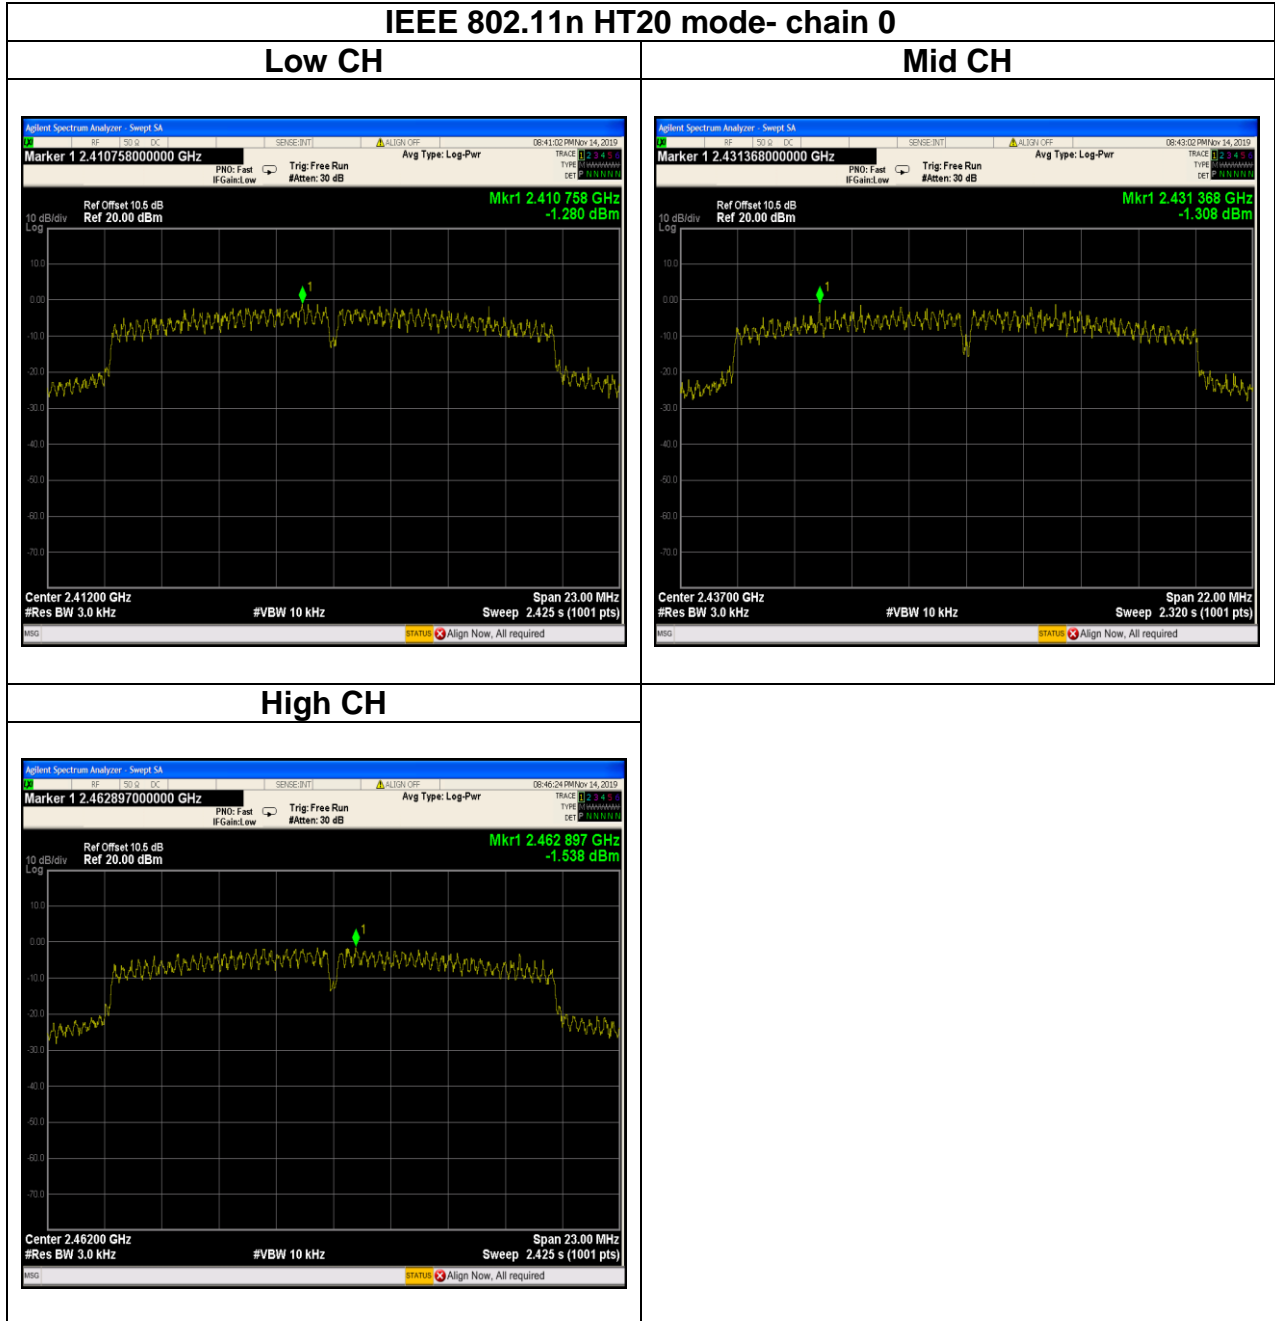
IEEE 802.11n HT20 mode- chain 0

| Low CH | Mid CH |
|---|---|

Agilent Spectrum Analyzer - Swept SA
RF 50 Ω DC SENSE:INT ALIGN OFF 08:41:02 PM Nov 14, 2019
Marker 1 2.410758000000 GHz
PNO: Fast IFGain:Low Trig: Free Run #Atten: 30 dB Avg Type: Log-Pwr TRACE 1 2 3 4 5 6 TYPE M DET P N N N N N
Ref Offset 10.5 dB
10 dB/div Ref 20.00 dBm
Log
Mkr1 2.410 758 GHz
-1.280 dBm
10.0
0.00
-10.0
-20.0
-30.0
-40.0
-50.0
-60.0
-70.0
1
Center 2.41200 GHz
#Res BW 3.0 kHz
#VBW 10 kHz
Span 23.00 MHz
Sweep 2.425 s (1001 pts)
MSG
STATUS Align Now, All required

Agilent Spectrum Analyzer - Swept SA
RF 50 Ω DC SENSE:INT ALIGN OFF 08:43:02 PM Nov 14, 2019
Marker 1 2.431368000000 GHz
PNO: Fast IFGain:Low Trig: Free Run #Atten: 30 dB Avg Type: Log-Pwr TRACE 1 2 3 4 5 6 TYPE M DET P N N N N N
Ref Offset 10.5 dB
10 dB/div Ref 20.00 dBm
Log
Mkr1 2.431 368 GHz
-1.308 dBm
10.0
0.00
-10.0
-20.0
-30.0
-40.0
-50.0
-60.0
-70.0
1
Center 2.43700 GHz
#Res BW 3.0 kHz
#VBW 10 kHz
Span 22.00 MHz
Sweep 2.320 s (1001 pts)
MSG
STATUS Align Now, All required

High CH

Agilent Spectrum Analyzer - Swept SA
RF 50 Ω DC SENSE:INT ALIGN OFF 08:46:24 PM Nov 14, 2019
Marker 1 2.462897000000 GHz
PNO: Fast IFGain:Low Trig: Free Run #Atten: 30 dB Avg Type: Log-Pwr TRACE 1 2 3 4 5 6 TYPE M DET P N N N N N
Ref Offset 10.5 dB
10 dB/div Ref 20.00 dBm
Log
Mkr1 2.462 897 GHz
-1.538 dBm
10.0
0.00
-10.0
-20.0
-30.0
-40.0
-50.0
-60.0
-70.0
1
Center 2.46200 GHz
#Res BW 3.0 kHz
#VBW 10 kHz
Span 23.00 MHz
Sweep 2.425 s (1001 pts)
MSG
STATUS Align Now, All required